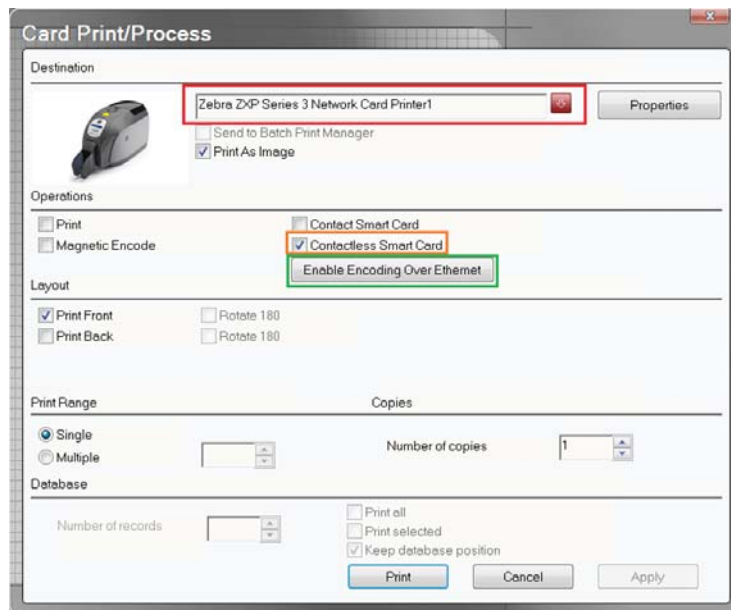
Card Print/Process

Destination

Zebra ZXP Series 3 Network Card Printer1

Properties

Send to Batch Print Manager

Print As Image

Operations

Print

Magnetic Encode

Contact Smart Card

Contactless Smart Card

Enable Encoding Over Ethernet

Layout

Print Front

Rotate 180

Print Back

Rotate 180

Print Range

Single

Multiple

Copies

Number of copies

1

Database

Number of records

Print all

Print selected

Keep database position

Print

Cancel

Apply